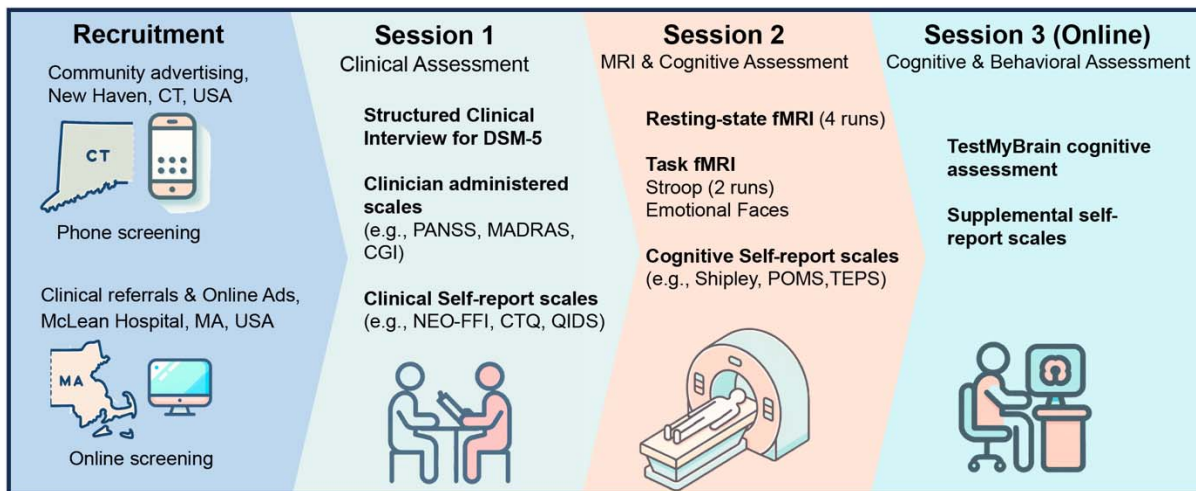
Recruitment

Community advertising, New Haven, CT, USA

CT

Phone screening

Clinical referrals & Online Ads, McLean Hospital, MA, USA

MA

Online screening

Session 1

Clinical Assessment

Structured Clinical Interview for DSM-5

Clinician administered scales
(e.g., PANSS, MADRAS, CGI)

Clinical Self-report scales
(e.g., NEO-FFI, CTQ, QIDS)

Session 2

MRI & Cognitive Assessment

Resting-state fMRI (4 runs)

Task fMRI
Stroop (2 runs)
Emotional Faces

Cognitive Self-report scales
(e.g., Shipley, POMS,TEPS)

Session 3 (Online)

Cognitive & Behavioral Assessment

TestMyBrain cognitive assessment

Supplemental self-report scales